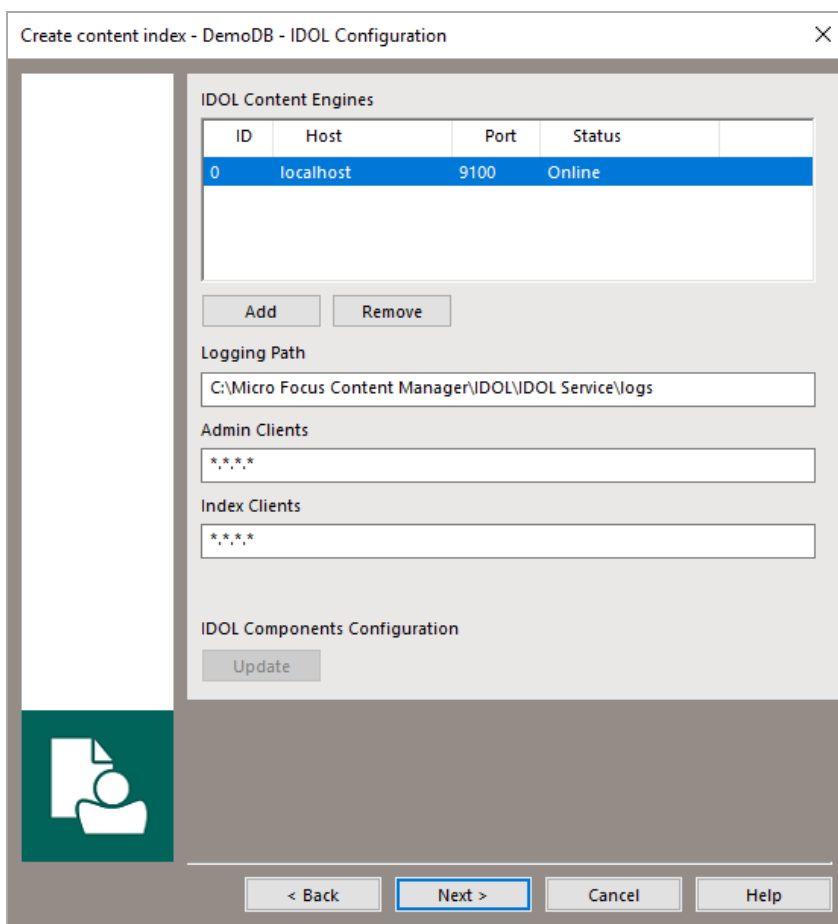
Create content index - DemoDB - IDOL Configuration

IDOL Content Engines

| ID | Host | Port | Status |
|---|---|---|---|
| 0 | localhost | 9100 | Online |

Add Remove

Logging Path

C:\Micro Focus Content Manager\IDOL\IDOL Service\logs

Admin Clients

\*.\*.\*.\*

Index Clients

\*.\*.\*.\*

IDOL Components Configuration

Update

< Back Next > Cancel Help